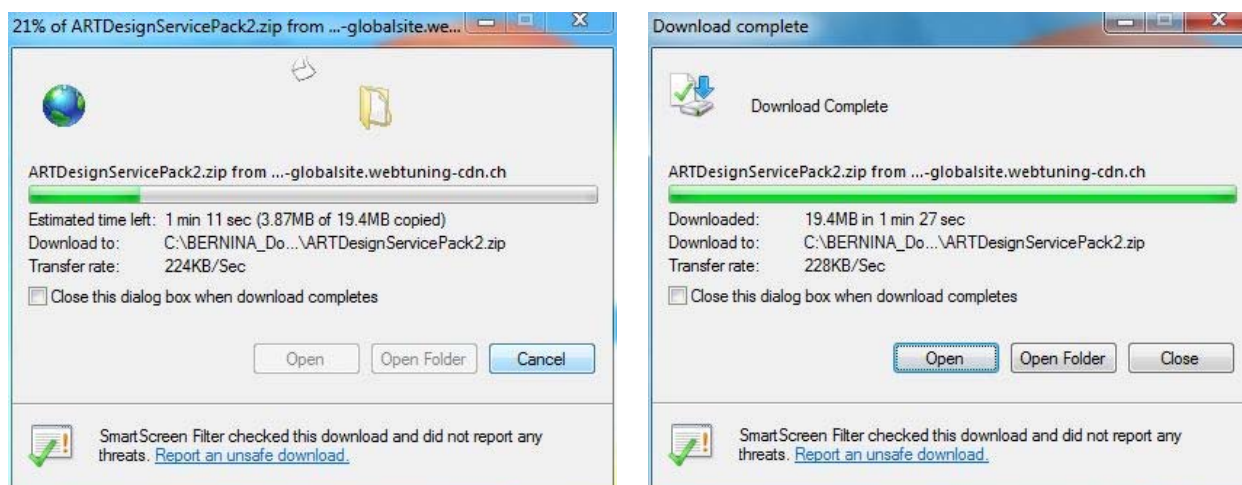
21% of ARTDesignServicePack2.zip from ...-globalsite.we...

ARTDesignServicePack2.zip from ...-globalsite.webtuning-cdn.ch

Estimated time left: 1 min 11 sec (3.87MB of 19.4MB copied)
Download to: C:\BERNINA_Do...\ARTDesignServicePack2.zip
Transfer rate: 224KB/Sec

Close this dialog box when download completes

Open
Open Folder
Cancel

SmartScreen Filter checked this download and did not report any threats. Report an unsafe download.

Download complete

Download Complete

ARTDesignServicePack2.zip from ...-globalsite.webtuning-cdn.ch

Downloaded: 19.4MB in 1 min 27 sec
Download to: C:\BERNINA_Do...\ARTDesignServicePack2.zip
Transfer rate: 228KB/Sec

Close this dialog box when download completes

Open
Open Folder
Close

SmartScreen Filter checked this download and did not report any threats. Report an unsafe download.